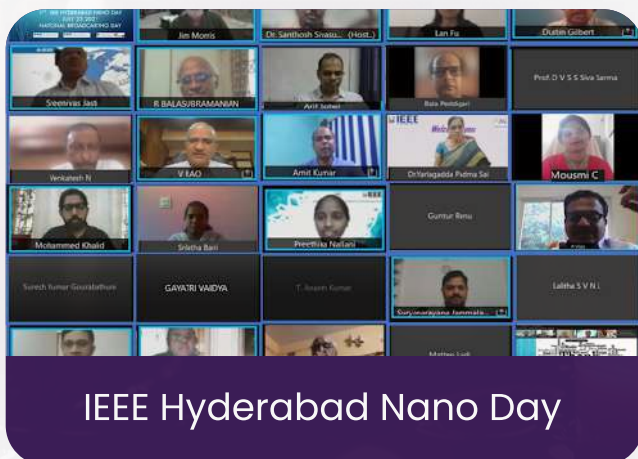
IEEE HYDERABAD NANO DAY JULY 27 2021 NATIONAL BROADCASTING DAY

Jim Morris

Dr. Santhosh Sivasu... (Host)

Lan Fu

Dustin Gilbert

Sreenivas Jasti

R BALASUBRAMANIAN

Arif Sohel

Bala Peddigari

Prof. D V S S Siva Sarma

Venkatesh N

V RAO

Amit Kumar

IEEE

DrYarlagadda Padma Sai

Mousmi C

Mohammed Khalid

Siletha Bali

Preethika Nallani

Guntur Renu

Suresh kumar Gourabathuni

GAYATRI VAIDYA

T. Aravin Kumar

Suryanarayana Janmala...

Lalitha S V N L

Matteo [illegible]

IEEE Hyderabad Nano Day